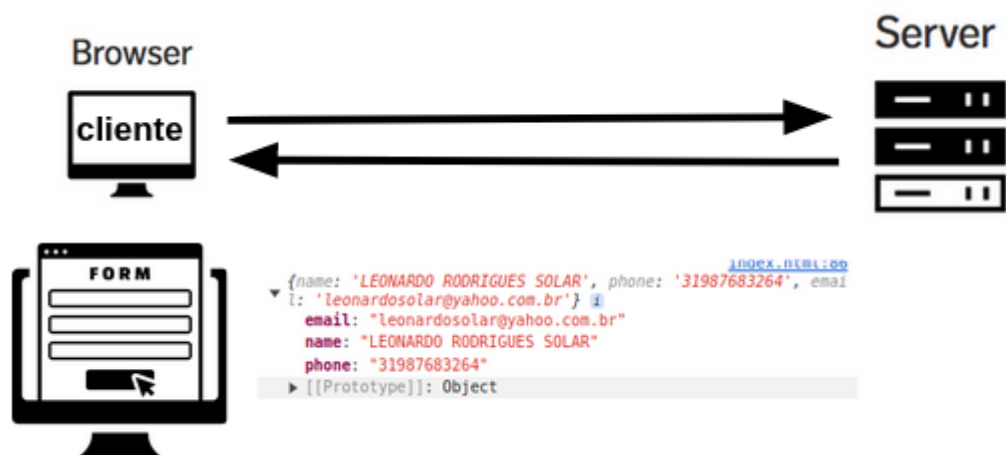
Browser

cliente

Server

FORM

index.html:66

{name: 'LEONARDO RODRIGUES SOLAR', phone: '31987683264', email: 'leonardosolar@yahoo.com.br'} i

email: "leonardosolar@yahoo.com.br"

name: "LEONARDO RODRIGUES SOLAR"

phone: "31987683264"

▶ [[Prototype]]: Object